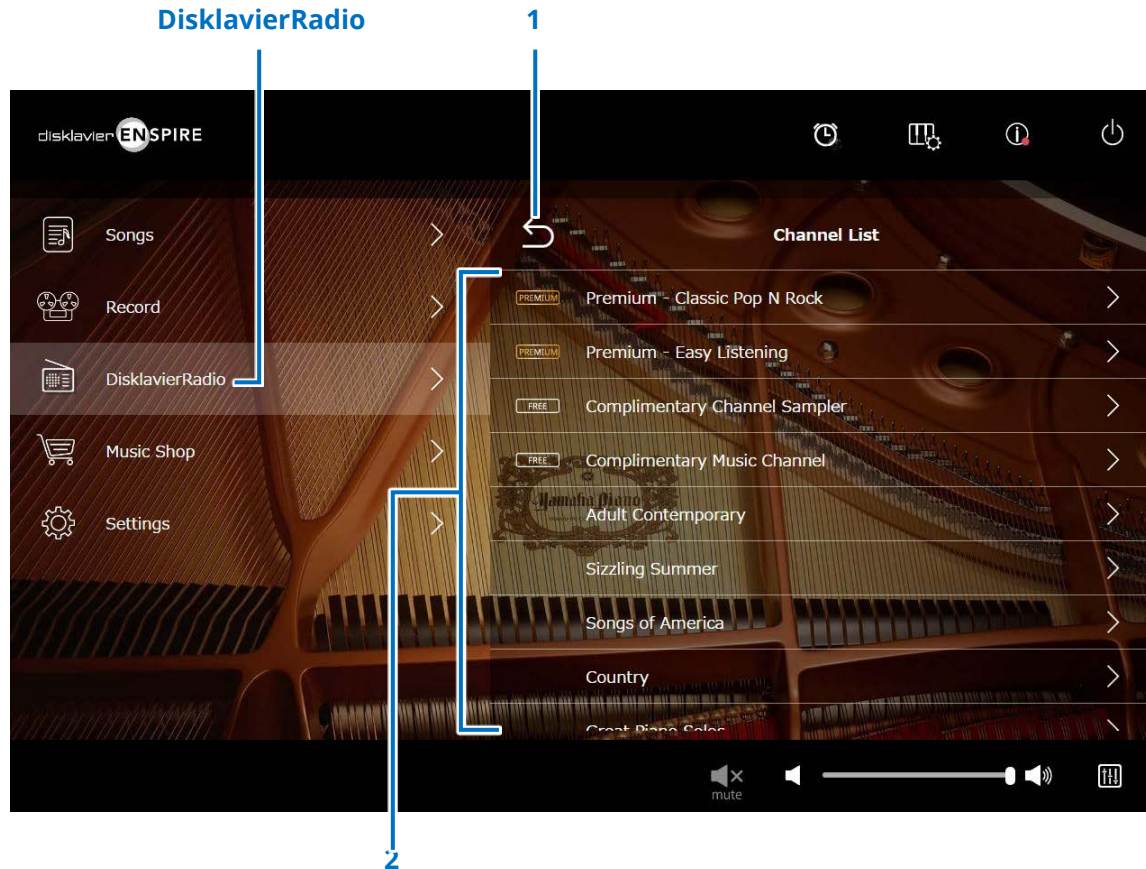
DisklavierRadio

1

disklavier ENSPIRE

Songs

Record

DisklavierRadio

Music Shop

Settings

Channel List

PREMIUM Premium - Classic Pop N Rock

PREMIUM Premium - Easy Listening

FREE Complimentary Channel Sampler

FREE Complimentary Music Channel

Adult Contemporary

Sizzling Summer

Songs of America

Country

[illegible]

mute

2